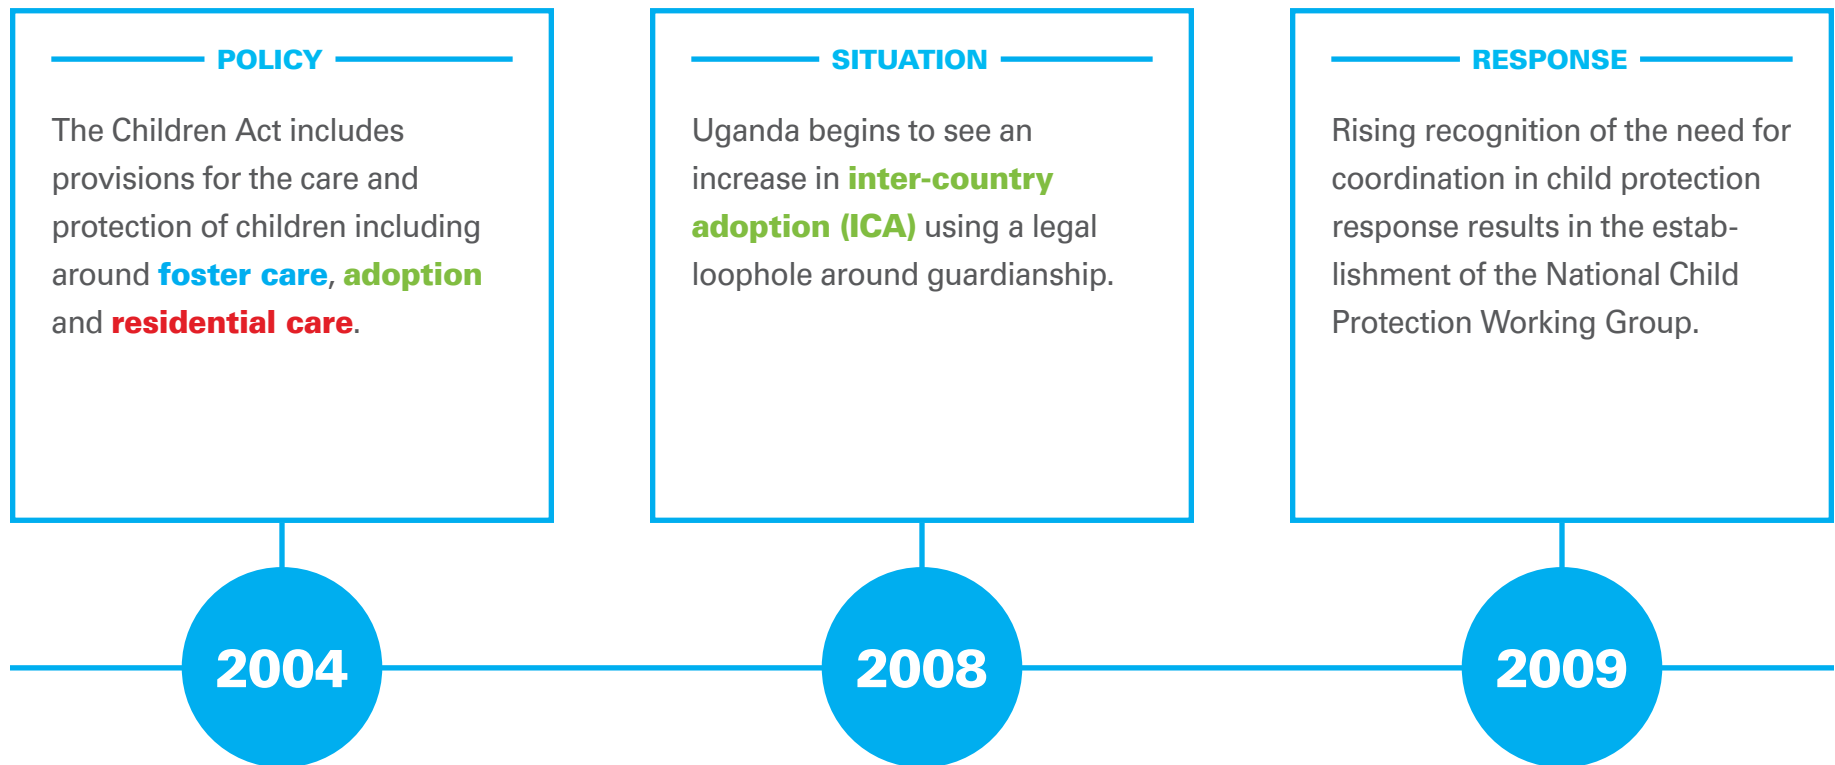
POLICY

The Children Act includes provisions for the care and protection of children including around foster care, adoption and residential care.

2004

SITUATION

Uganda begins to see an increase in inter-country adoption (ICA) using a legal loophole around guardianship.

2008

RESPONSE

Rising recognition of the need for coordination in child protection response results in the establishment of the National Child Protection Working Group.

2009